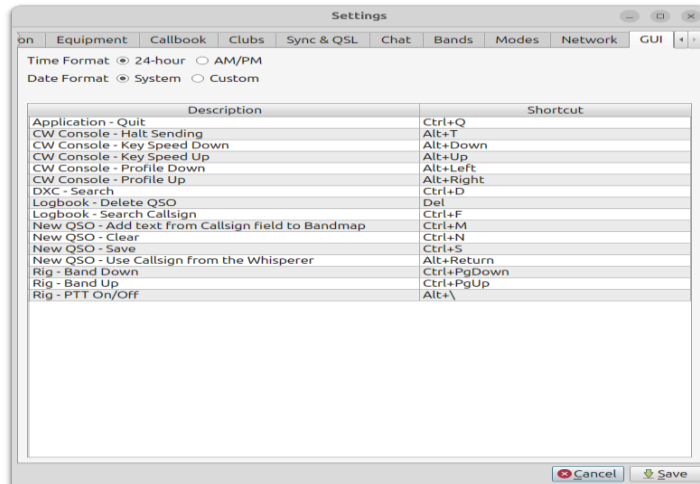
Settings

on | Equipment | Callbook | Clubs | Sync & QSL | Chat | Bands | Modes | Network | GUI

Time Format 24-hour AM/PM
Date Format System Custom

| Description | Shortcut |
|---|---|
| Application - Quit | Ctrl+Q |
| CW Console - Halt Sending | Alt+T |
| CW Console - Key Speed Down | Alt+Down |
| CW Console - Key Speed Up | Alt+Up |
| CW Console - Profile Down | Alt+Left |
| CW Console - Profile Up | Alt+Right |
| DXC - Search | Ctrl+D |
| Logbook - Delete QSO | Del |
| Logbook - Search Callsign | Ctrl+F |
| New QSO - Add text from Callsign field to Bandmap | Ctrl+M |
| New QSO - Clear | Ctrl+N |
| New QSO - Save | Ctrl+S |
| New QSO - Use Callsign from the Whisperer | Alt+Return |
| Rig - Band Down | Ctrl+PgDown |
| Rig - Band Up | Ctrl+PgUp |
| Rig - PTT On/Off | Alt+\ |

Cancel Save